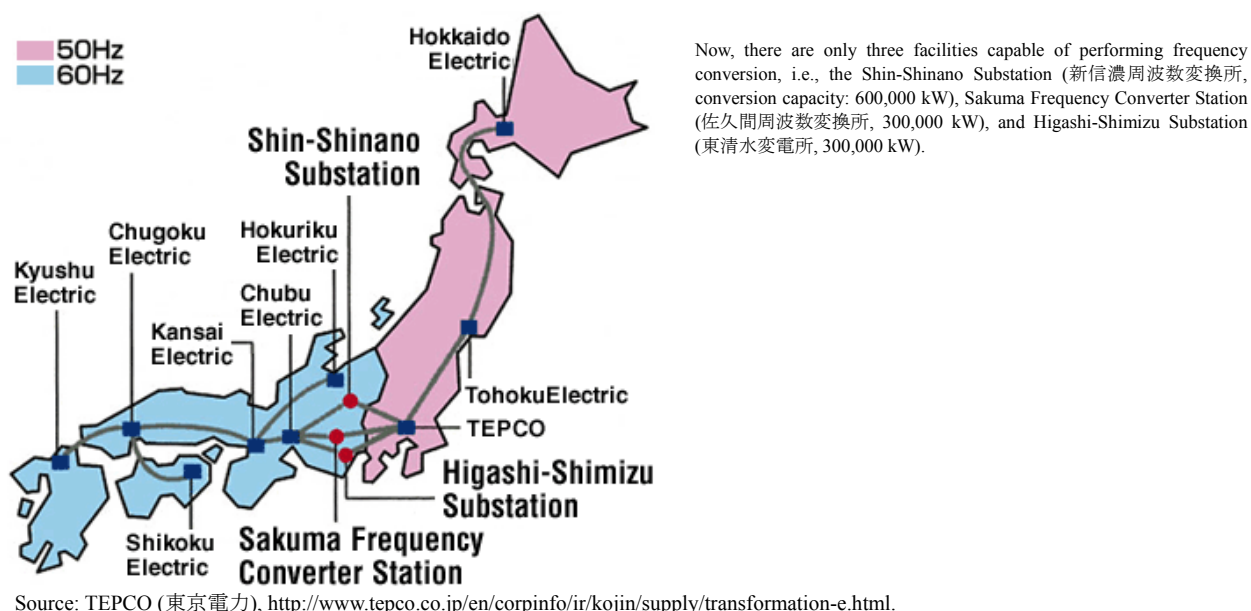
50Hz
60Hz

Hokkaido Electric

Shin-Shinano Substation

Chugoku Electric

Hokuriku Electric

Kyushu Electric

Chubu Electric

Kansai Electric

TohokuElectric

TEPCO

Higashi-Shimizu Substation

Shikoku Electric

Sakuma Frequency Converter Station

Now, there are only three facilities capable of performing frequency conversion, i.e., the Shin-Shinano Substation (新信濃周波数変換所, conversion capacity: 600,000 kW), Sakuma Frequency Converter Station (佐久間周波数変換所, 300,000 kW), and Higashi-Shimizu Substation (東清水変電所, 300,000 kW).

Source: TEPCO (東京電力), http://www.tepco.co.jp/en/corpinfo/ir/kojin/supply/transformation-e.html.